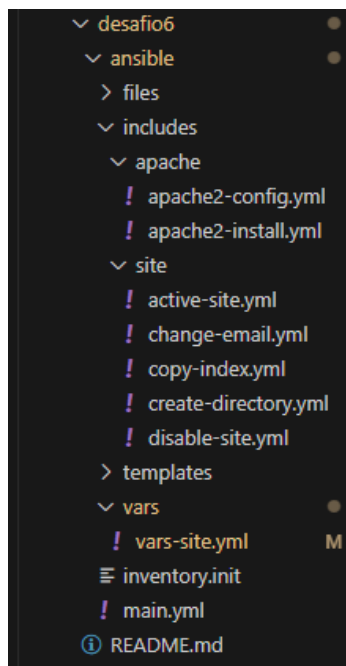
desafio6
ansible
files
includes
apache
! apache2-config.yml
! apache2-install.yml
site
! active-site.yml
! change-email.yml
! copy-index.yml
! create-directory.yml
! disable-site.yml
templates
vars
! vars-site.yml M
inventory.init
! main.yml
README.md